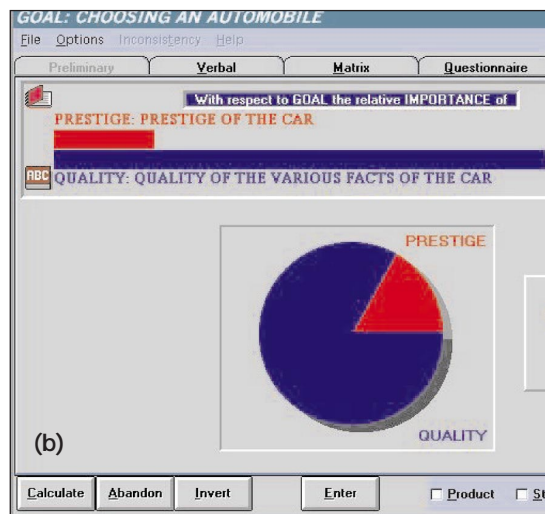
GOAL: CHOOSING AN AUTOMOBILE

File Options Inconsistency Help

Preliminary Verbal Matrix Questionnaire

With respect to GOAL the relative IMPORTANCE of

PRESTIGE: PRESTIGE OF THE CAR

ABC QUALITY: QUALITY OF THE VARIOUS FACTS OF THE CAR

PRESTIGE

QUALITY

(b)

Calculate Abandon Invert Enter Product S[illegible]